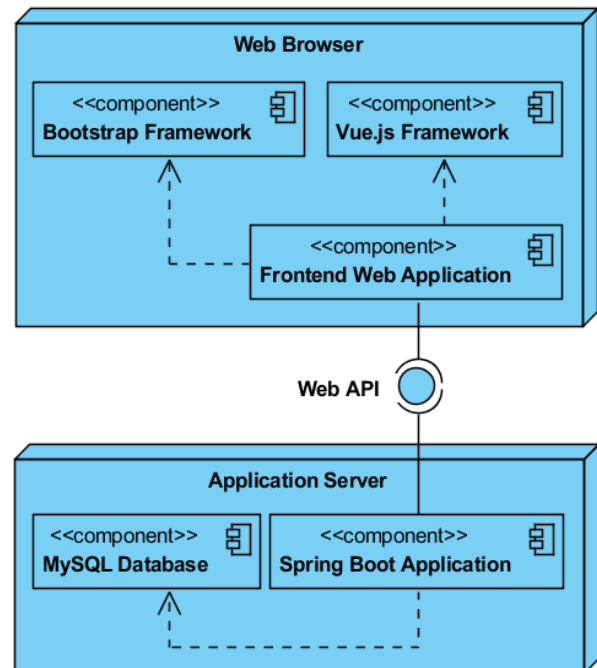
Web Browser

<<component>>
Bootstrap Framework

<<component>>
Vue.js Framework

<<component>>
Frontend Web Application

Web API

Application Server

<<component>>
MySQL Database

<<component>>
Spring Boot Application